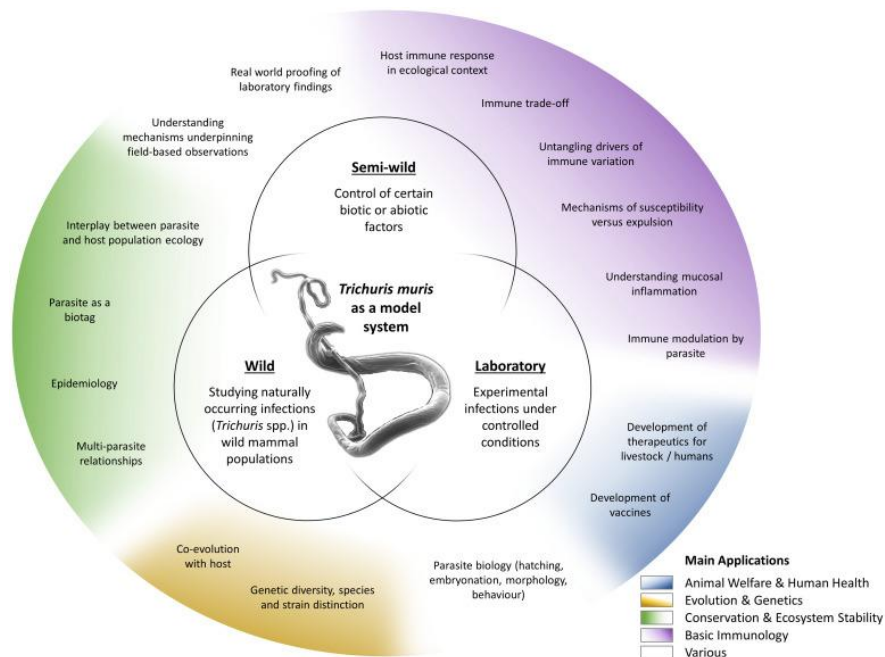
Host immune response in ecological context

Real world proofing of laboratory findings

Immune trade-off

Understanding mechanisms underpinning field-based observations

Untangling drivers of immune variation

Semi-wild

Control of certain biotic or abiotic factors

Mechanisms of susceptibility versus expulsion

Interplay between parasite and host population ecology

Understanding mucosal inflammation

*Trichuris muris* as a model system

Parasite as a biotag

Immune modulation by parasite

Wild

Studying naturally occurring infections (*Trichuris* spp.) in wild mammal populations

Laboratory

Experimental infections under controlled conditions

Epidemiology

Development of therapeutics for livestock / humans

Multi-parasite relationships

Development of vaccines

Co-evolution with host

Parasite biology (hatching, embryonation, morphology, behaviour)

Genetic diversity, species and strain distinction

Main Applications

Animal Welfare & Human Health

Evolution & Genetics

Conservation & Ecosystem Stability

Basic Immunology

Various